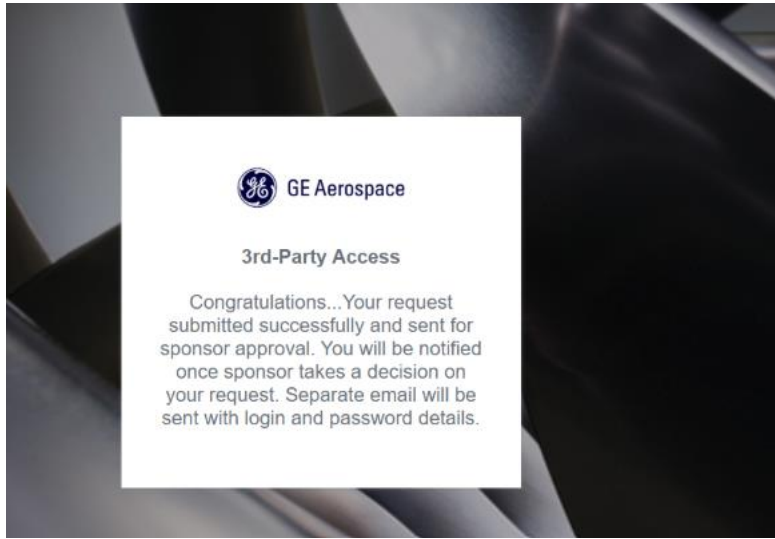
GE Aerospace

3rd-Party Access

Congratulations...Your request submitted successfully and sent for sponsor approval. You will be notified once sponsor takes a decision on your request. Separate email will be sent with login and password details.